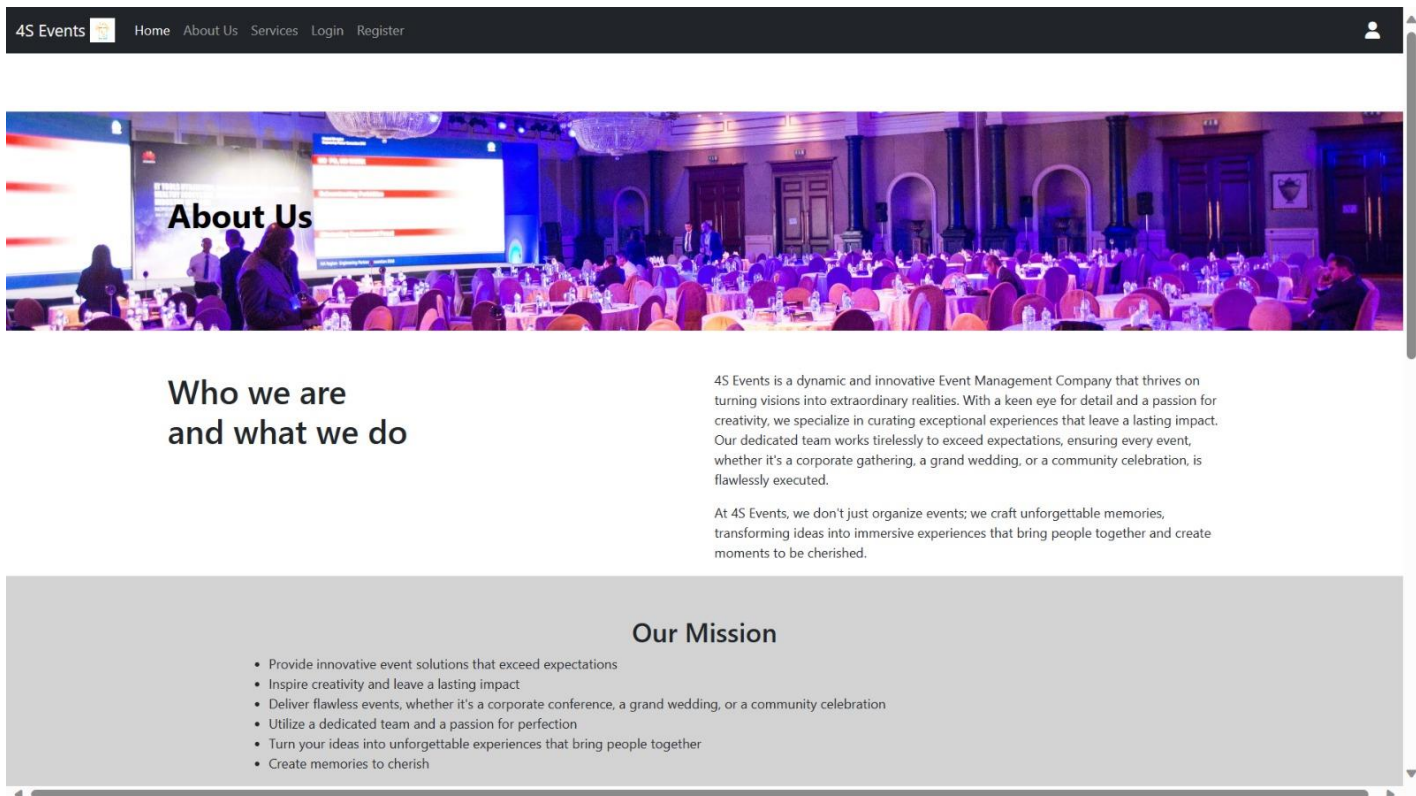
4S Events Home About Us Services Login Register

About Us

Who we are
and what we do

4S Events is a dynamic and innovative Event Management Company that thrives on turning visions into extraordinary realities. With a keen eye for detail and a passion for creativity, we specialize in curating exceptional experiences that leave a lasting impact. Our dedicated team works tirelessly to exceed expectations, ensuring every event, whether it's a corporate gathering, a grand wedding, or a community celebration, is flawlessly executed.

At 4S Events, we don't just organize events; we craft unforgettable memories, transforming ideas into immersive experiences that bring people together and create moments to be cherished.

Our Mission

- Provide innovative event solutions that exceed expectations
- Inspire creativity and leave a lasting impact
- Deliver flawless events, whether it's a corporate conference, a grand wedding, or a community celebration
- Utilize a dedicated team and a passion for perfection
- Turn your ideas into unforgettable experiences that bring people together
- Create memories to cherish